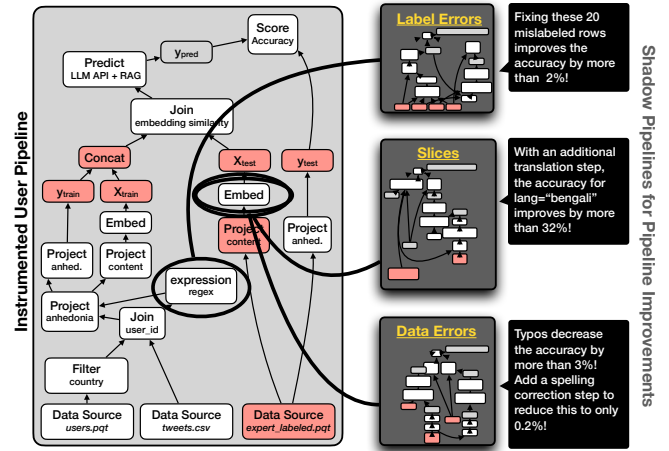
Instrumented User Pipeline

Score
Accuracy

$y_{pred}$

Predict
LLM API + RAG

Join
embedding similarity

Concat

$X_{test}$

$y_{test}$

$y_{train}$

$X_{train}$

Embed

Embed

Project
content

Project
anhed.

Project
anhed.

Project
content

expression
regex

Project
anhedonia

Join
user_id

Filter
country

Data Source
users.pqt

Data Source
tweets.csv

Data Source
expert_labeled.pqt

Label Errors

Fixing these 20 mislabeled rows improves the accuracy by more than 2%!

Slices

With an additional translation step, the accuracy for lang="bengali" improves by more than 32%!

Data Errors

Typos decrease the accuracy by more than 3%! Add a spelling correction step to reduce this to only 0.2%!

Shadow Pipelines for Pipeline Improvements